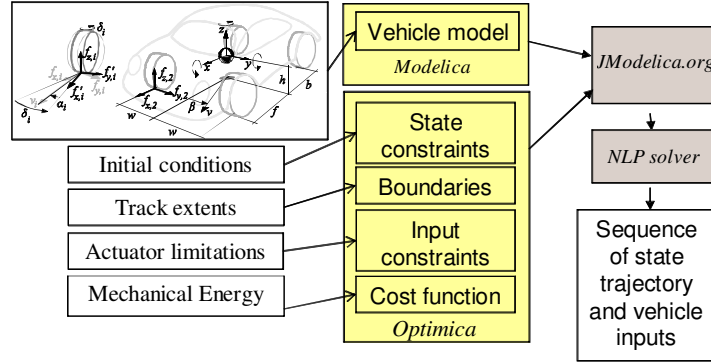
$\delta_i$ $f_{z,i}$ $f_{x,i}$ $f'_{y,i}$ $f_{y,i}$ $f'_{x,i}$ $\alpha_i$ $v_i$ $\delta_i$ $f_{z,2}$ $f_{x,2}$ $f_{y,2}$ $z$ $x$ $y$ $\beta$ $v$ $h$ $b$ $f$ $w$ $w$

Vehicle model

*Modelica*

*JModelica.org*

State constraints

Boundaries

Input constraints

Cost function

*Optimica*

*NLP solver*

Sequence of state trajectory and vehicle inputs

Initial conditions

Track extents

Actuator limitations

Mechanical Energy